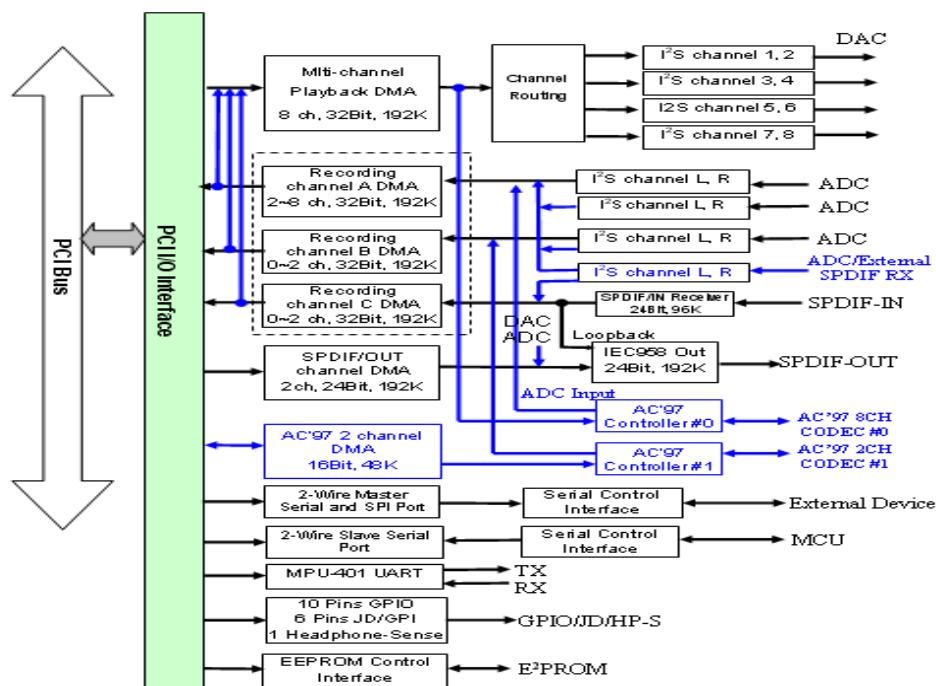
PCI Bus

PCI I/O Interface

Mlti-channel Playback DMA 8 ch, 32Bit, 192K

Channel Routing

I$^2$S channel 1, 2
I$^2$S channel 3, 4
I2S channel 5, 6
I$^2$S channel 7, 8

DAC

Recording channel A DMA 2~8 ch, 32Bit, 192K

Recording channel B DMA 0~2 ch, 32Bit, 192K

Recording channel C DMA 0~2 ch, 32Bit, 192K

I$^2$S channel L, R
I$^2$S channel L, R
I$^2$S channel L, R
I$^2$S channel L, R

ADC
ADC
ADC
ADC/External SPDIF RX

SPDIF/IN Receiver 24Bit, 96K

SPDIF-IN

DAC
ADC

Loopback

SPDIF/OUT channel DMA 2ch, 24Bit, 192K

IEC958 Out 24Bit, 192K

SPDIF-OUT

ADC Input

AC'97 Controller#0

AC'97 8CH CODEC #0

AC'97 2 channel DMA 16Bit, 48K

AC'97 Controller#1

AC'97 2CH CODEC #1

2-Wire Master Serial and SPI Port

Serial Control Interface

External Device

2-Wire Slave Serial Port

Serial Control Interface

MCU

MPU-401 UART

TX
RX

10 Pins GPIO
6 Pins JD/GPI
1 Headphone-Sense

GPIO/JD/HP-S

EEPROM Control Interface

E$^2$PROM